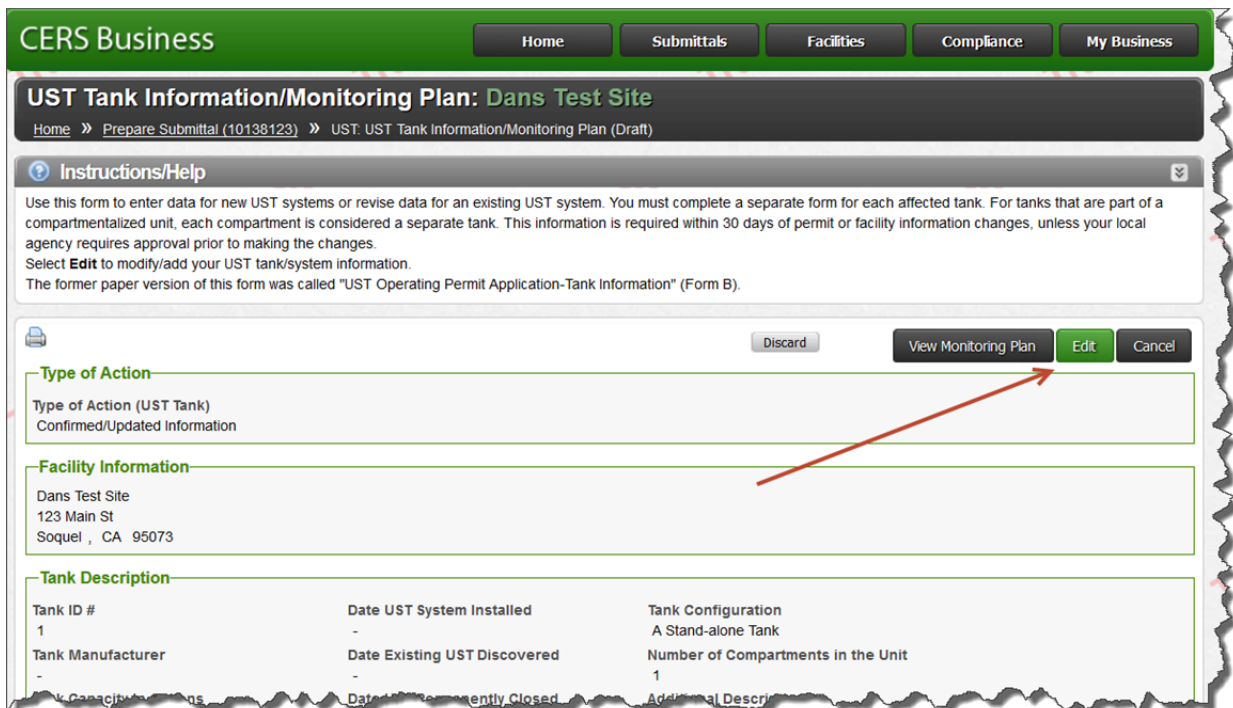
CERS Business

Home Submittals Facilities Compliance My Business

UST Tank Information/Monitoring Plan: Dans Test Site

Home » Prepare Submittal (10138123) » UST: UST Tank Information/Monitoring Plan (Draft)

Instructions/Help

Use this form to enter data for new UST systems or revise data for an existing UST system. You must complete a separate form for each affected tank. For tanks that are part of a compartmentalized unit, each compartment is considered a separate tank. This information is required within 30 days of permit or facility information changes, unless your local agency requires approval prior to making the changes.
Select **Edit** to modify/add your UST tank/system information.
The former paper version of this form was called "UST Operating Permit Application-Tank Information" (Form B).

Discard

View Monitoring Plan Edit Cancel

Type of Action

Type of Action (UST Tank)
Confirmed/Updated Information

Facility Information

Dans Test Site
123 Main St
Soquel , CA 95073

Tank Description

Tank ID #
1

Date UST System Installed
-

Tank Configuration
A Stand-alone Tank

Tank Manufacturer
-

Date Existing UST Discovered
-

Number of Compartments in the Unit
1

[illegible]

Date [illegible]ently Closed

Addi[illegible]al Descri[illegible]